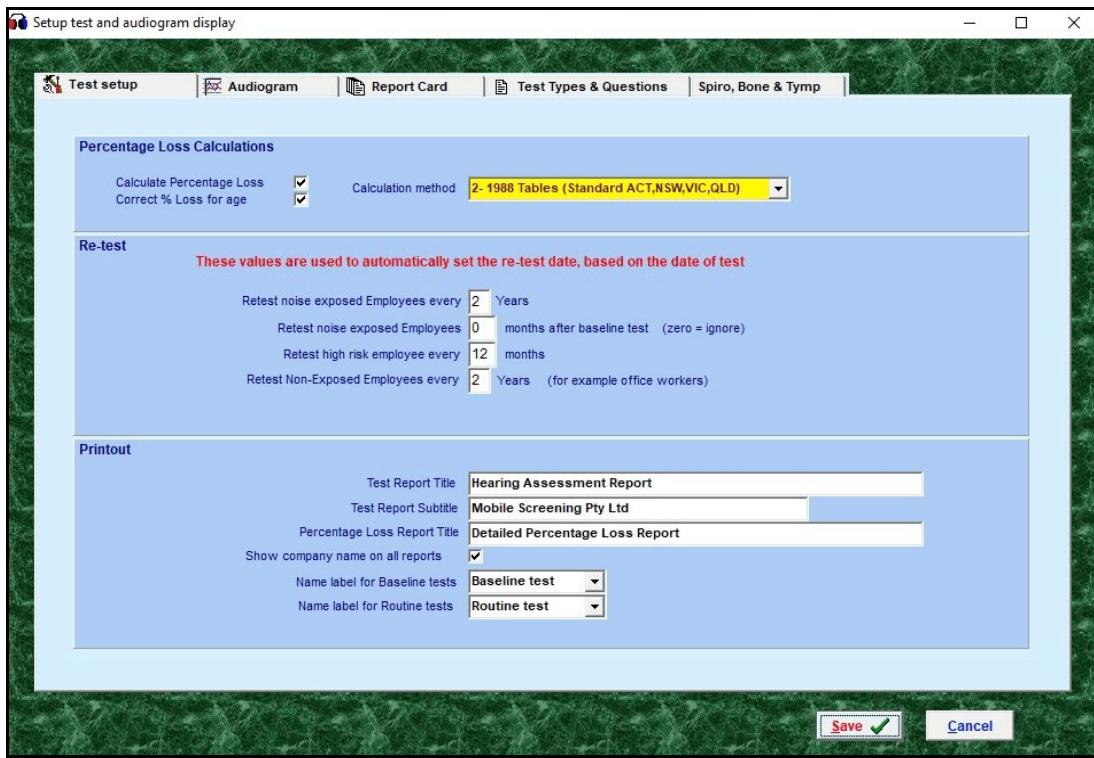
Setup test and audiogram display

Test setup | Audiogram | Report Card | Test Types & Questions | Spiro, Bone & Tymp

Percentage Loss Calculations

Calculate Percentage Loss ☑
Correct % Loss for age ☑

Calculation method 2- 1988 Tables (Standard ACT,NSW,VIC,QLD)

Re-test

These values are used to automatically set the re-test date, based on the date of test

Retest noise exposed Employees every 2 Years
Retest noise exposed Employees 0 months after baseline test (zero = ignore)
Retest high risk employee every 12 months
Retest Non-Exposed Employees every 2 Years (for example office workers)

Printout

Test Report Title Hearing Assessment Report
Test Report Subtitle Mobile Screening Pty Ltd
Percentage Loss Report Title Detailed Percentage Loss Report
Show company name on all reports ☑
Name label for Baseline tests Baseline test
Name label for Routine tests Routine test

Save

Cancel